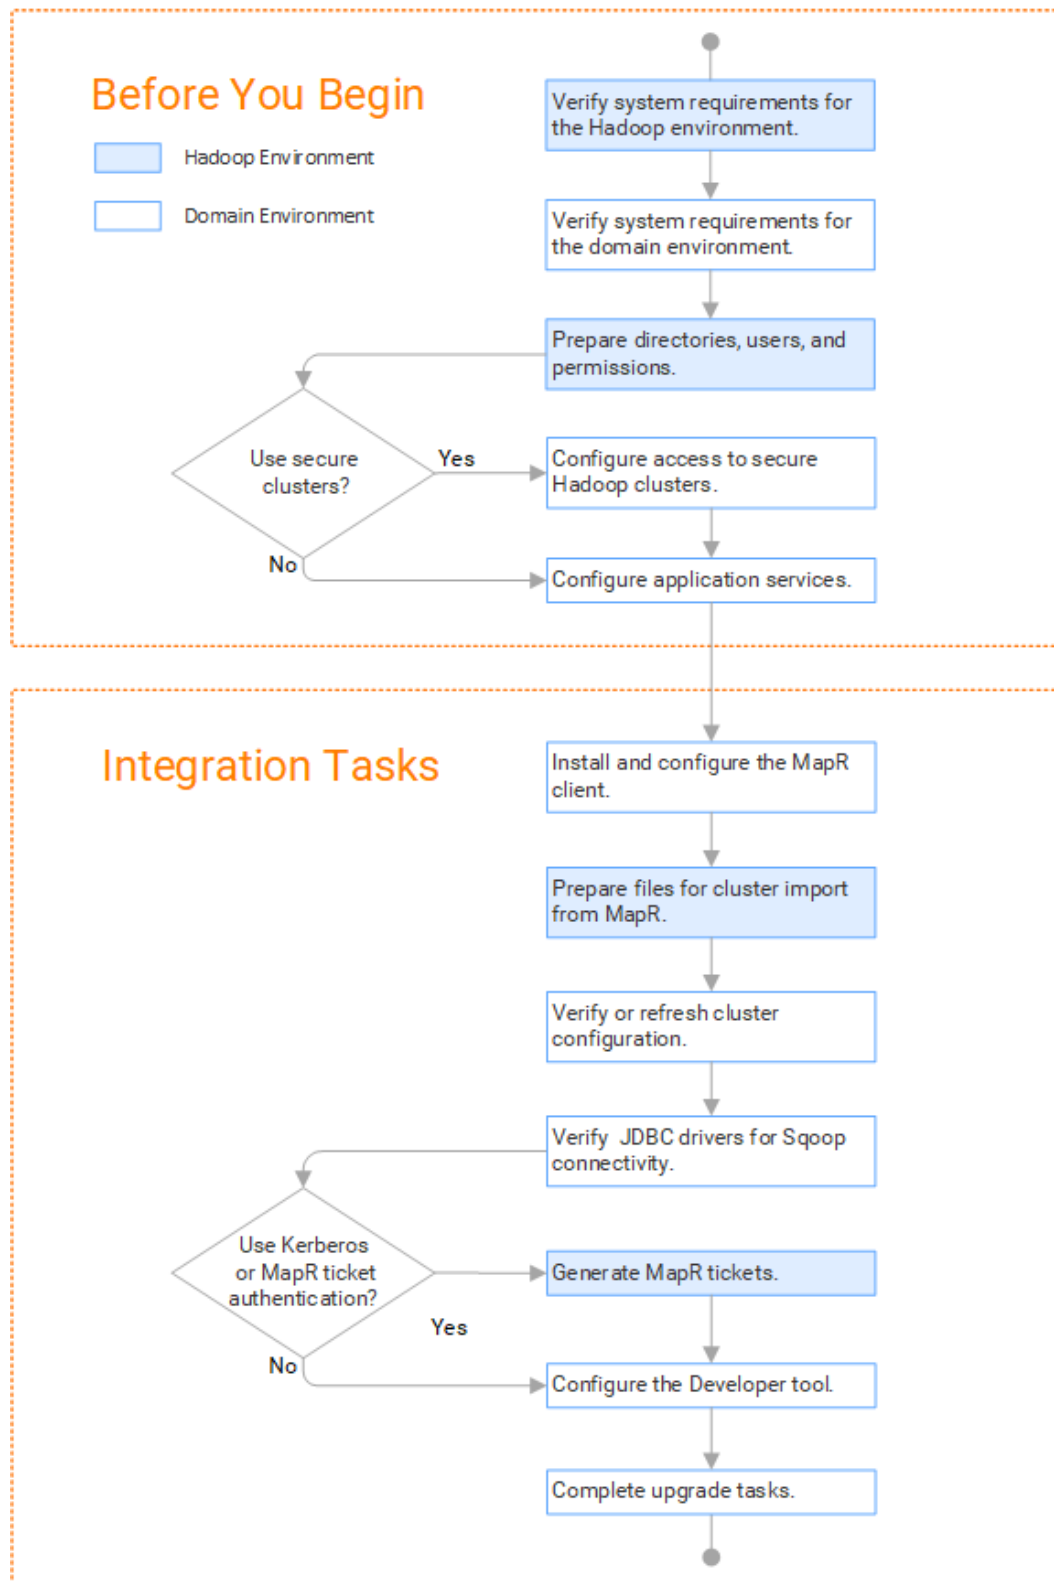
Before You Begin

Hadoop Environment

Domain Environment

Verify system requirements for the Hadoop environment.

Verify system requirements for the domain environment.

Prepare directories, users, and permissions.

Use secure clusters?

Yes

Configure access to secure Hadoop clusters.

No

Configure application services.

Integration Tasks

Install and configure the MapR client.

Prepare files for cluster import from MapR.

Verify or refresh cluster configuration.

Verify JDBC drivers for Sqoop connectivity.

Use Kerberos or MapR ticket authentication?

Generate MapR tickets.

Yes

No

Configure the Developer tool.

Complete upgrade tasks.